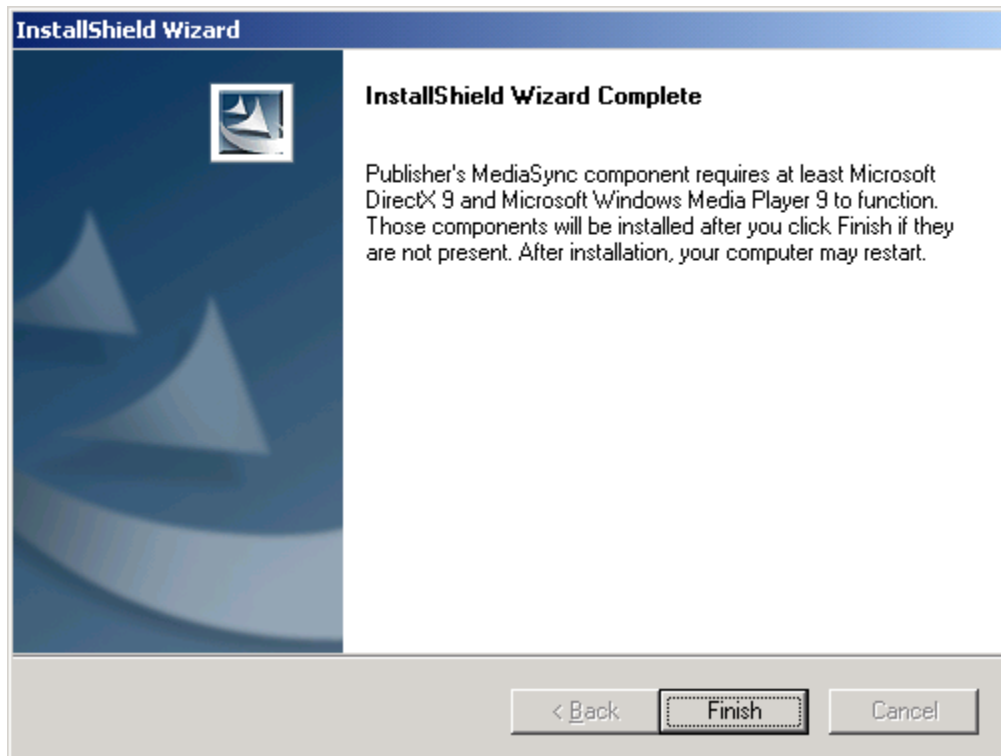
InstallShield Wizard

InstallShield Wizard Complete

Publisher's MediaSync component requires at least Microsoft DirectX 9 and Microsoft Windows Media Player 9 to function. Those components will be installed after you click Finish if they are not present. After installation, your computer may restart.

< Back | Finish | Cancel